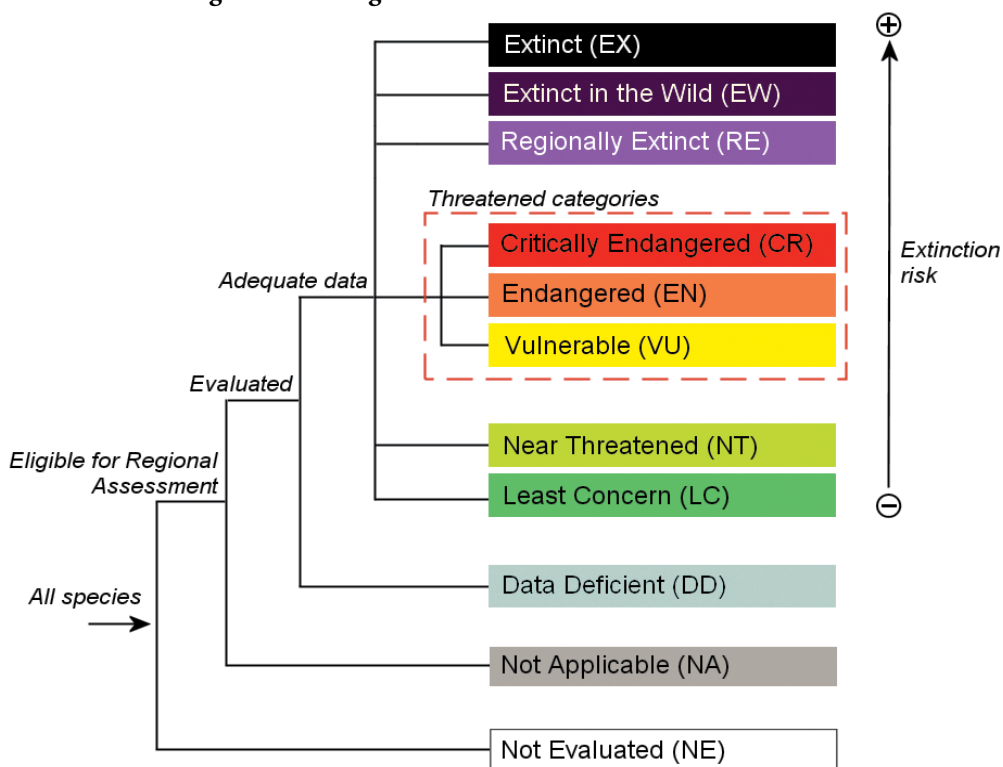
Extinct (EX)
Extinct in the Wild (EW)
Regionally Extinct (RE)
Threatened categories
Critically Endangered (CR)
Endangered (EN)
Vulnerable (VU)
Near Threatened (NT)
Least Concern (LC)
Data Deficient (DD)
Not Applicable (NA)
Not Evaluated (NE)
Adequate data
Evaluated
Eligible for Regional Assessment
All species
⊕
Extinction risk
⊖